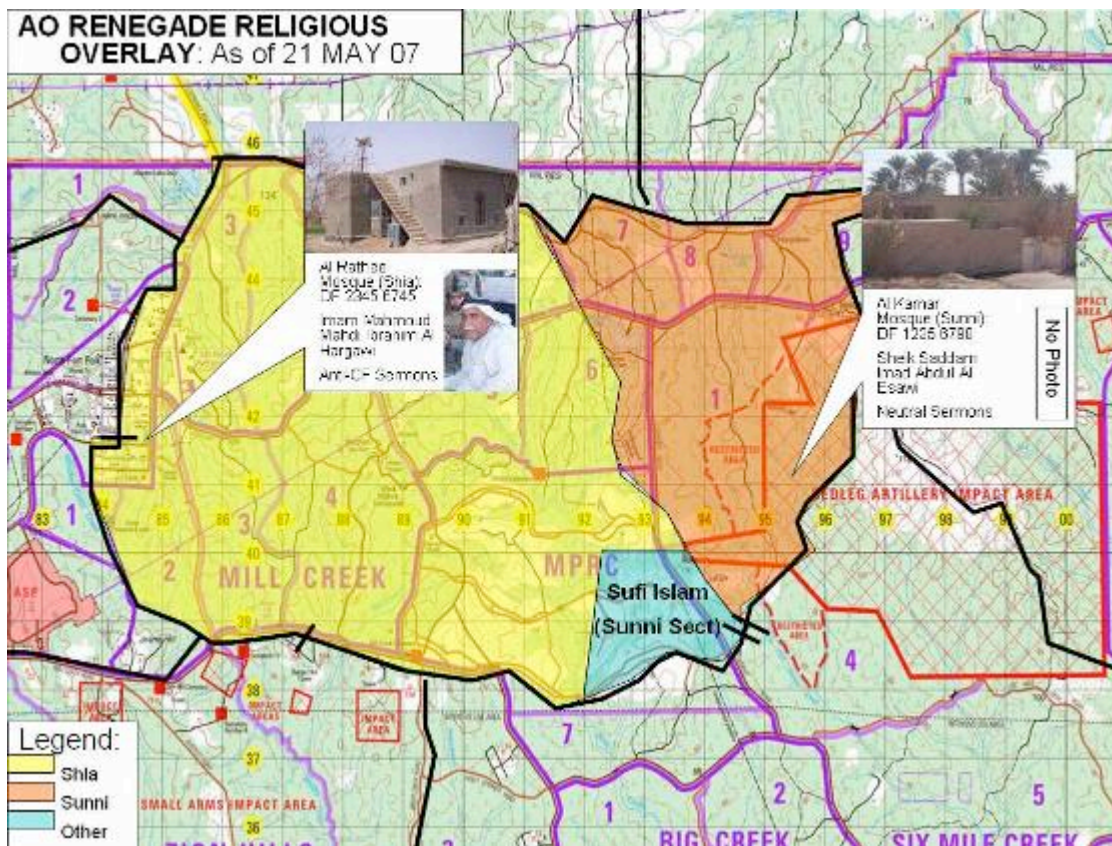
AO RENEGADE RELIGIOUS OVERLAY: As of 21 MAY 07

Al Rathaa Mosque (Shia) DF 2345 6745

Imam Mahmoud Mahdi Ibrahim Al Hargawi

Anti-CF Sermons

Al Kamar Mosque (Sunni) DF 1235 6790

Sheik Saddam Imad Abdul Al Esawi

Neutral Sermons

No Photo

Sufi Islam (Sunni Sect)

MILL CREEK

MPRC

REDLEG ARTILLERY IMPACT AREA

SMALL ARMS IMPACT AREA

BIG CREEK

SIX MILE CREEK

1 2 3 3 4 3 2 1 7 8 6 1 9 4 7 1 2 5 1

46 45 44 42 41 40 39 38 37 36

83 84 85 86 87 88 89 90 91 92 93 94 95 96 97 98 99 00

Legend:
Shia
Sunni
Other